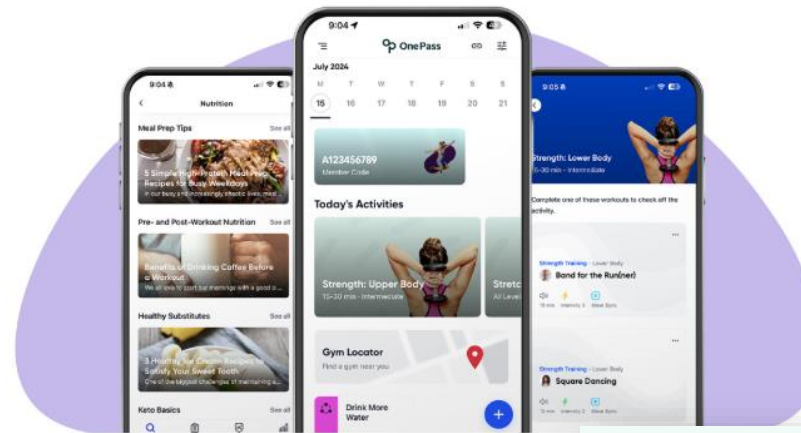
9:04
Nutrition
Meal Prep Tips
See all
5 Simple High-Protein Meal Prep Recipes for Busy Weekdays
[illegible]
Pre- and Post-Workout Nutrition
See all
Benefits of Drinking Coffee Before a Workout
We all love to start our mornings with a good c...
Healthy Substitutes
See all
3 Healthy Ice Cream Recipes to Satisfy Your Sweet Tooth
One of the biggest challenges of maintaining a...
Keto Basics
See all

9:04
OnePass
July 2024
| M | T | W | T | F | S | S |
|---|---|---|---|---|---|---|
| 15 | 16 | 17 | 18 | 19 | 20 | 21 |

A123456789
Member Code
Today's Activities
Strength: Upper Body
15-30 min · Intermediate
Stretc
All Leve
Gym Locator
Find a gym near you
Drink More Water

9:05
Strength: Lower Body
15-30 min · Intermediate
Complete one of these workouts to check off the activity.
Strength Training · Lower Body
Band for the Run(ner)
15 min Intensity 3 Wave Sync
Strength Training · Lower Body
Square Dancing
15 min Intensity 2 Wave Sync